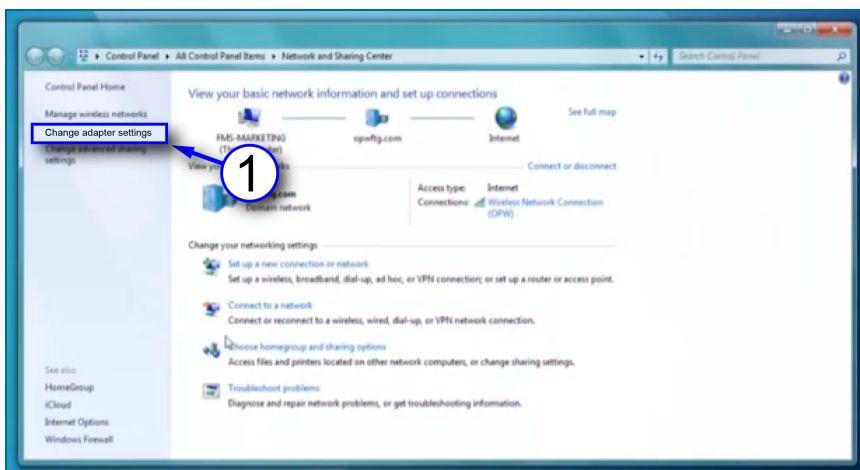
Control Panel ▸ All Control Panel Items ▸ Network and Sharing Center

Search Control Panel

Control Panel Home

Manage wireless networks

Change adapter settings

Change advanced sharing settings

1

View your basic network information and set up connections

See full map

FMS-MARKETING (Th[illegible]ter)

opwftg.com

Internet

View y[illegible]ks

Connect or disconnect

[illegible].com

Domain network

Access type: Internet

Connections: Wireless Network Connection (OPW)

Change your networking settings

Set up a new connection or network

Set up a wireless, broadband, dial-up, ad hoc, or VPN connection; or set up a router or access point.

Connect to a network

Connect or reconnect to a wireless, wired, dial-up, or VPN network connection.

Choose homegroup and sharing options

Access files and printers located on other network computers, or change sharing settings.

Troubleshoot problems

Diagnose and repair network problems, or get troubleshooting information.

See also

HomeGroup

iCloud

Internet Options

Windows Firewall